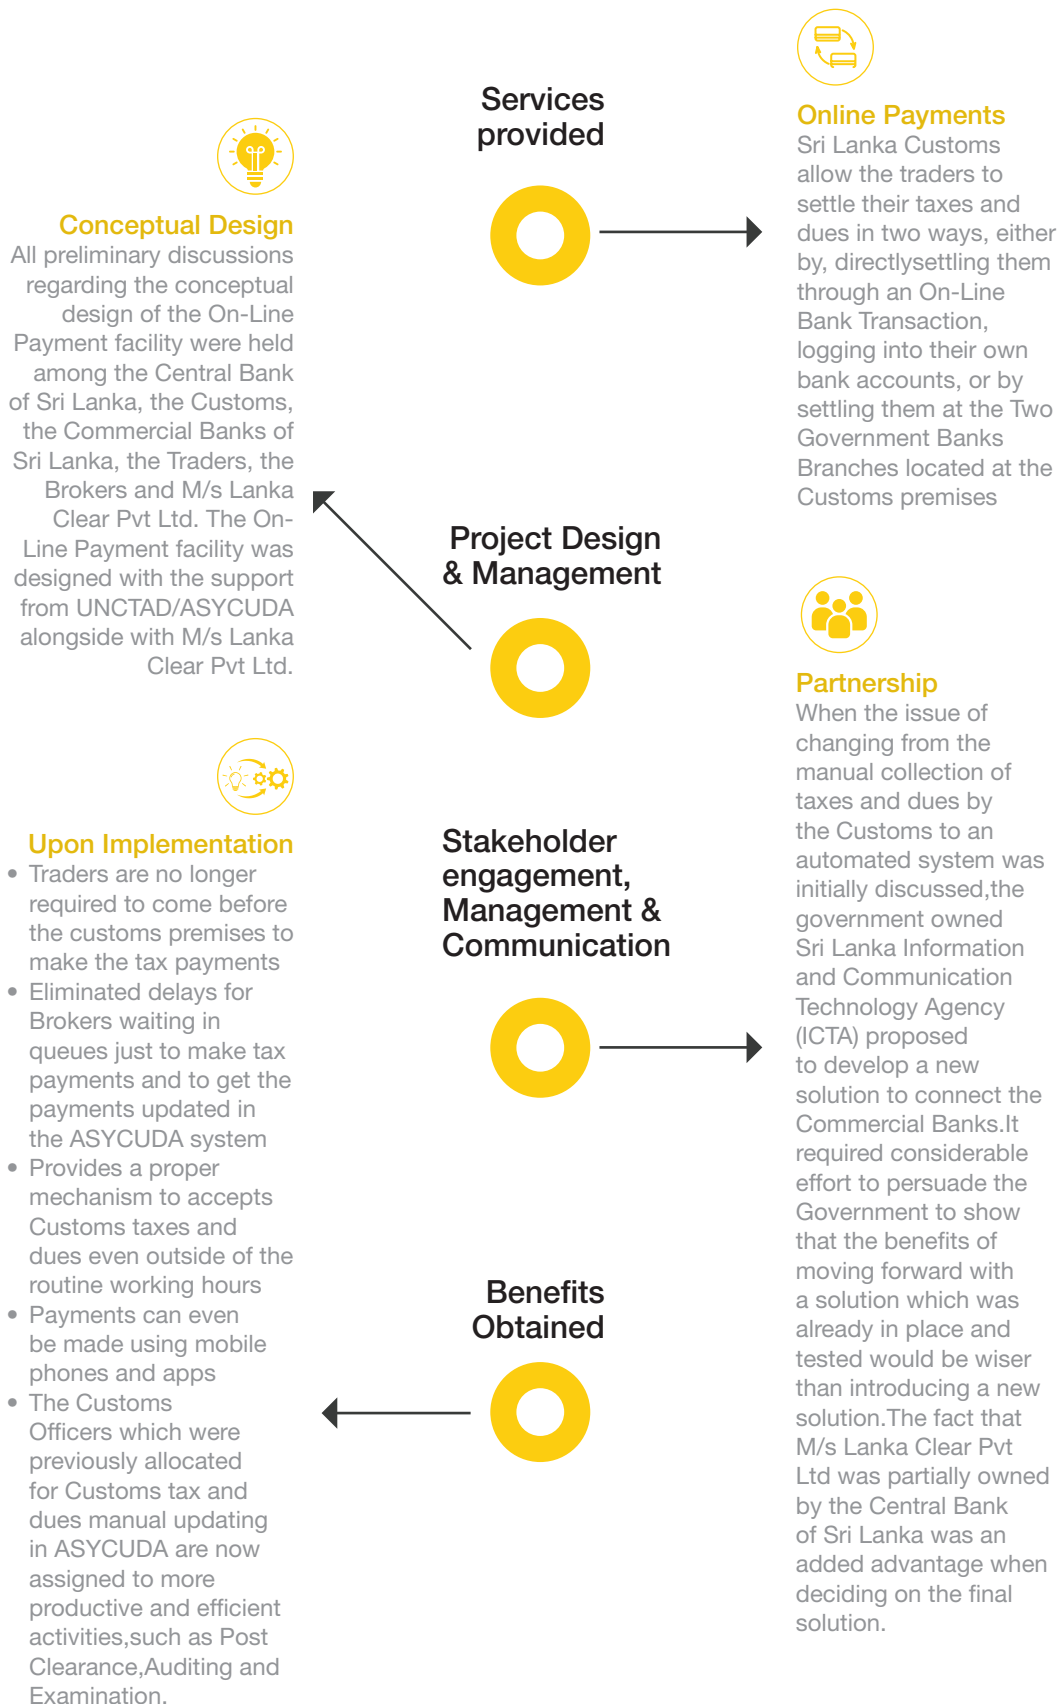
Services provided

Online Payments
Sri Lanka Customs allow the traders to settle their taxes and dues in two ways, either by, directlysettling them through an On-Line Bank Transaction, logging into their own bank accounts, or by settling them at the Two Government Banks Branches located at the Customs premises

Conceptual Design
All preliminary discussions regarding the conceptual design of the On-Line Payment facility were held among the Central Bank of Sri Lanka, the Customs, the Commercial Banks of Sri Lanka, the Traders, the Brokers and M/s Lanka Clear Pvt Ltd. The On-Line Payment facility was designed with the support from UNCTAD/ASYCUDA alongside with M/s Lanka Clear Pvt Ltd.

Project Design & Management

Partnership
When the issue of changing from the manual collection of taxes and dues by the Customs to an automated system was initially discussed,the government owned Sri Lanka Information and Communication Technology Agency (ICTA) proposed to develop a new solution to connect the Commercial Banks.It required considerable effort to persuade the Government to show that the benefits of moving forward with a solution which was already in place and tested would be wiser than introducing a new solution.The fact that M/s Lanka Clear Pvt Ltd was partially owned by the Central Bank of Sri Lanka was an added advantage when deciding on the final solution.

Upon Implementation
• Traders are no longer required to come before the customs premises to make the tax payments
• Eliminated delays for Brokers waiting in queues just to make tax payments and to get the payments updated in the ASYCUDA system
• Provides a proper mechanism to accepts Customs taxes and dues even outside of the routine working hours
• Payments can even be made using mobile phones and apps
• The Customs Officers which were previously allocated for Customs tax and dues manual updating in ASYCUDA are now assigned to more productive and efficient activities,such as Post Clearance,Auditing and Examination.

Stakeholder engagement, Management & Communication

Benefits Obtained